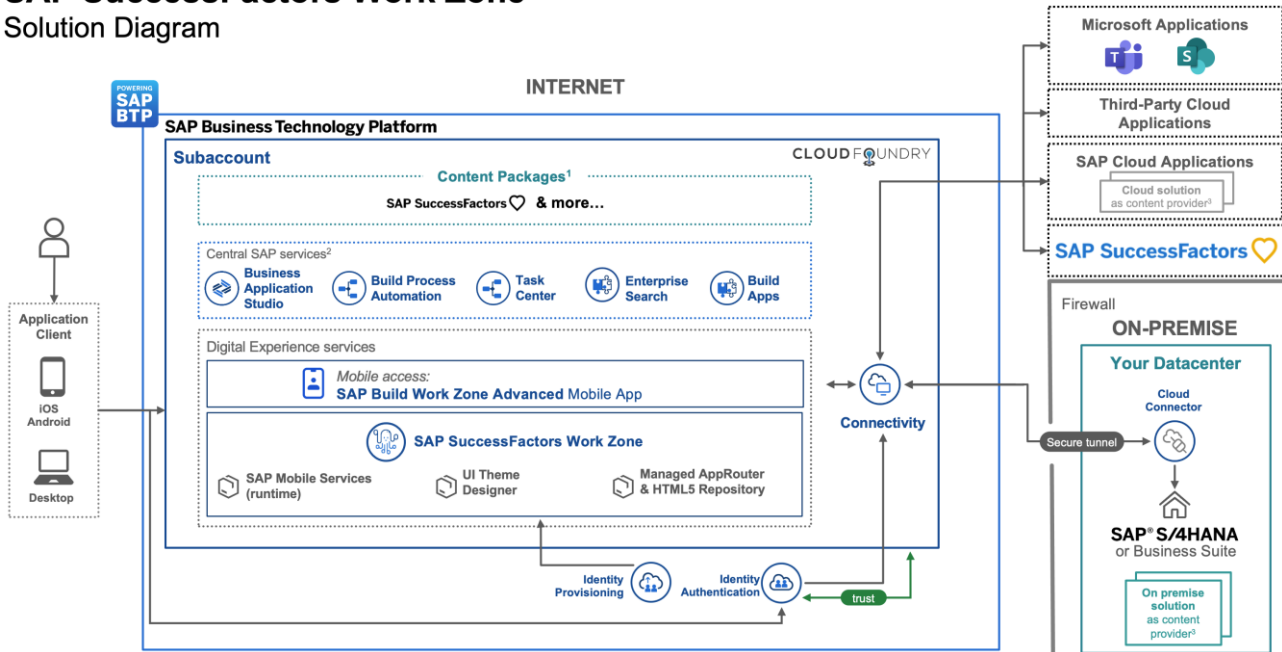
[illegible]
Solution Diagram

POWERING SAP BTP

INTERNET

SAP Business Technology Platform

Subaccount

CLOUD FOUNDRY

Content Packages$^1$

SAP SuccessFactors & more…

Central SAP services$^2$

Business Application Studio

Build Process Automation

Task Center

Enterprise Search

Build Apps

Digital Experience services

Mobile access:
SAP Build Work Zone Advanced Mobile App

SAP SuccessFactors Work Zone

SAP Mobile Services (runtime)

UI Theme Designer

Managed AppRouter & HTML5 Repository

Connectivity

Identity Provisioning

Identity Authentication

trust

Application Client

iOS Android

Desktop

Microsoft Applications

Third-Party Cloud Applications

SAP Cloud Applications

Cloud solution as content provider$^3$

SAP SuccessFactors

Firewall

ON-PREMISE

Your Datacenter

Cloud Connector

Secure tunnel

SAP® S/4HANA or Business Suite

On premise solution as content provider$^3$